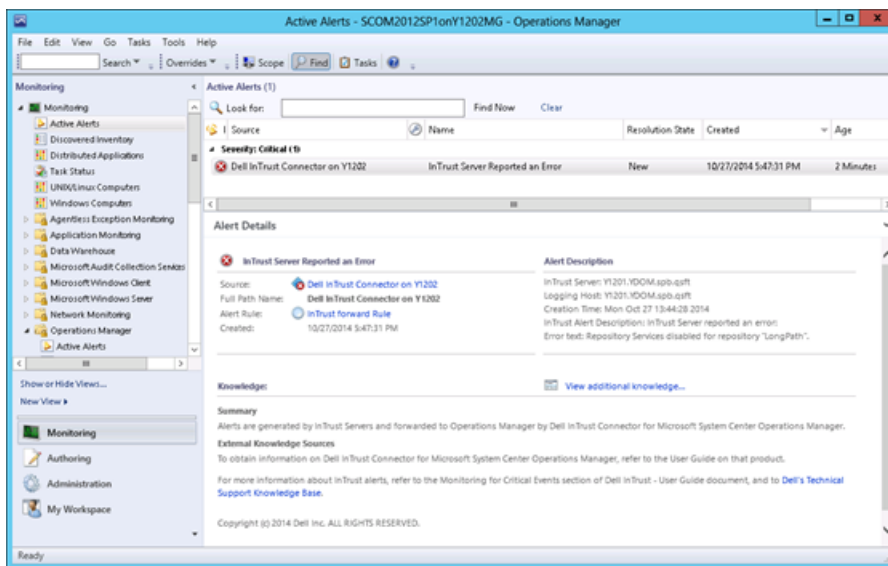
Active Alerts - SCOM2012SP1onY1202MG - Operations Manager

File Edit View Go Tasks Tools Help

Search ▾ | Overrides ▾ | Scope | Find | Tasks

Monitoring

Monitoring
Active Alerts
Discovered Inventory
Distributed Applications
Task Status
UNIX/Linux Computers
Windows Computers
Agentless Exception Monitoring
Application Monitoring
Data Warehouse
Microsoft Audit Collection Services
Microsoft Windows Client
Microsoft Windows Server
Network Monitoring
Operations Manager
Active Alerts

Show or Hide Views...
New View ▸

Monitoring
Authoring
Administration
My Workspace

Active Alerts (1)

Look for: Find Now Clear

| Source | Name | Resolution State | Created | Age |
|---|---|---|---|---|
| Severity: Critical (1) | | | | |
| Dell InTrust Connector on Y1202 | InTrust Server Reported an Error | New | 10/27/2014 5:47:31 PM | 2 Minutes |

Alert Details

InTrust Server Reported an Error

Source: Dell InTrust Connector on Y1202
Full Path Name: Dell InTrust Connector on Y1202
Alert Rule: InTrust forward Rule
Created: 10/27/2014 5:47:31 PM

Alert Description

InTrust Server: Y1201.YDOM.spb.qsft
Logging Host: Y1201.YDOM.spb.qsft
Creation Time: Mon Oct 27 13:44:28 2014
InTrust Alert Description: InTrust Server reported an error:
Error text: Repository Services disabled for repository "LongPath".

Knowledge:

View additional knowledge...

Summary

Alerts are generated by InTrust Servers and forwarded to Operations Manager by Dell InTrust Connector for Microsoft System Center Operations Manager.

External Knowledge Sources

To obtain information on Dell InTrust Connector for Microsoft System Center Operations Manager, refer to the User Guide on that product.

For more information about InTrust alerts, refer to the Monitoring for Critical Events section of Dell InTrust - User Guide document, and to Dell's Technical Support Knowledge Base.

Copyright (c) 2014 Dell Inc. ALL RIGHTS RESERVED.

Ready